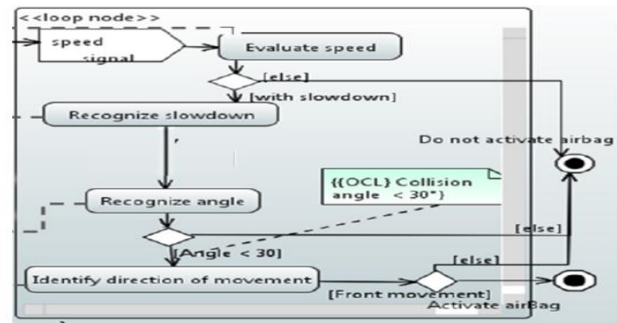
<<loop node>>

speed signal

Evaluate speed

[else]

[with slowdown]

Recognize slowdown

Do not activate airbag

{{OCL} Collision angle < 30°}

Recognize angle

[else]

[Angle < 30]

[else]

Identify direction of movement

[Front movement]

Activate airBag